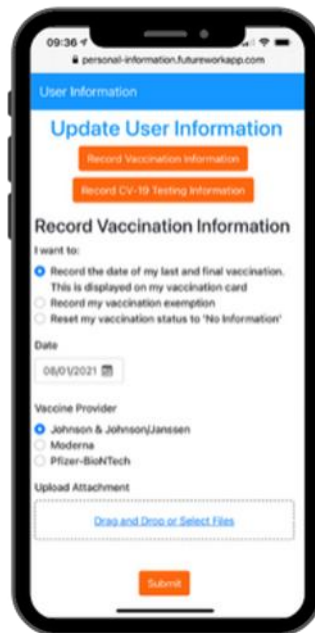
09:36

personal-information.futureworkapp.com

User Information

Update User Information

Record Vaccination Information

Record CV-19 Testing Information

Record Vaccination Information

I want to:

Record the date of my last and final vaccination. This is displayed on my vaccination card

Record my vaccination exemption

Reset my vaccination status to 'No Information'

Date

08/01/2021

Vaccine Provider

Johnson & Johnson/Janssen

Moderna

Pfizer-BioNTech

Upload Attachment

Drag and Drop or Select Files

Submit